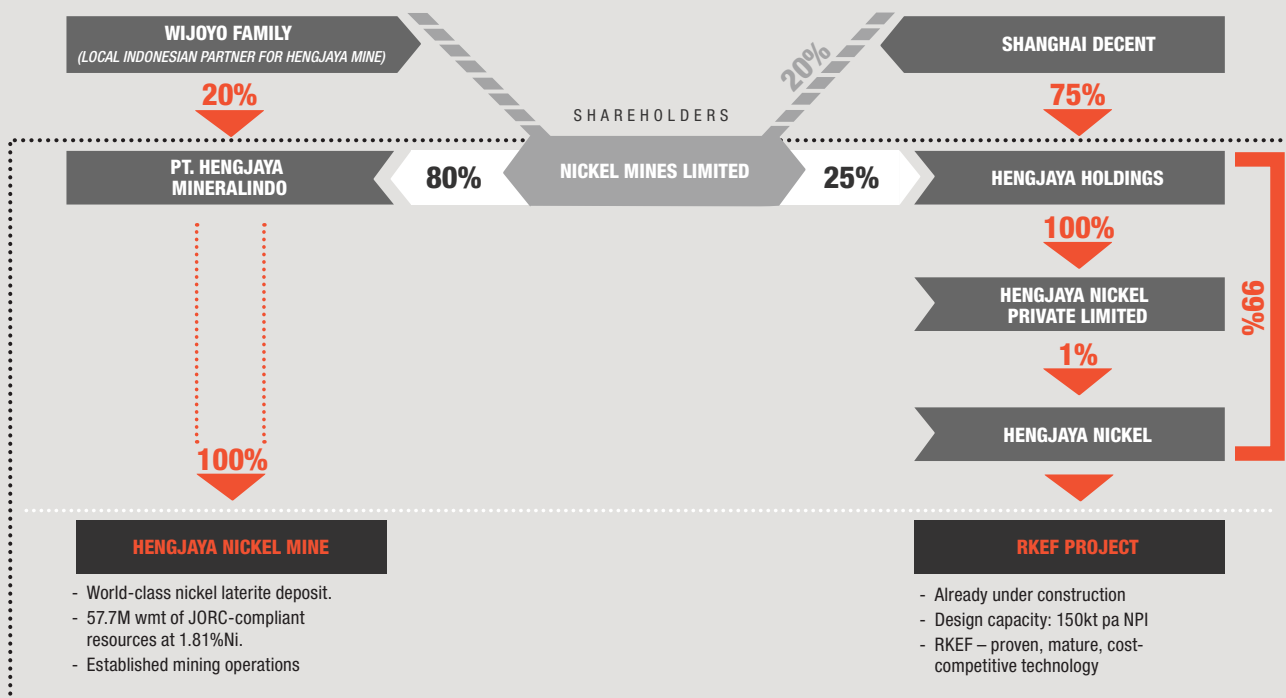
WIJOYO FAMILY
(LOCAL INDONESIAN PARTNER FOR HENGJAYA MINE)

20%

SHANGHAI DECENT

75%

SHAREHOLDERS

PT. HENGJAYA MINERALINDO

80%

NICKEL MINES LIMITED

25%

HENGJAYA HOLDINGS

100%

HENGJAYA NICKEL PRIVATE LIMITED

1%

HENGJAYA NICKEL

99%

100%

HENGJAYA NICKEL MINE

- World-class nickel laterite deposit.
- 57.7M wmt of JORC-compliant resources at 1.81%Ni.
- Established mining operations

RKEF PROJECT

- Already under construction
- Design capacity: 150kt pa NPI
- RKEF – proven, mature, cost-competitive technology